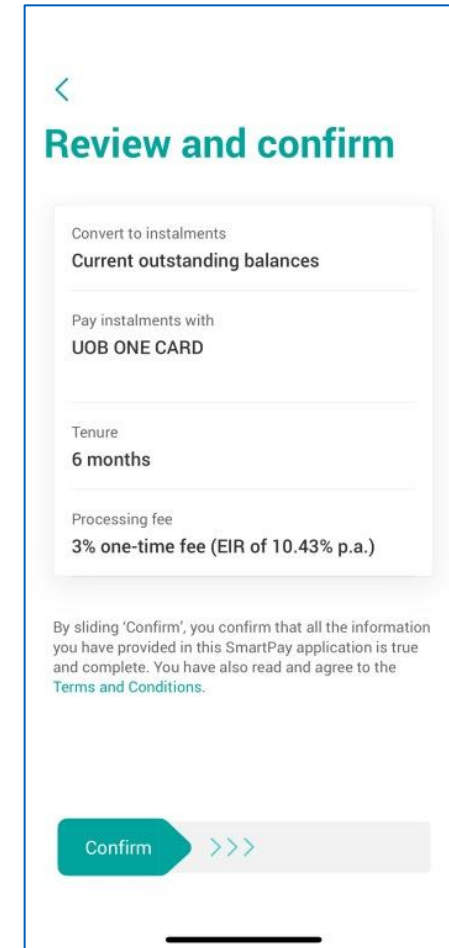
<

Review and confirm

Convert to instalments
Current outstanding balances

Pay instalments with
UOB ONE CARD

Tenure
6 months

Processing fee
3% one-time fee (EIR of 10.43% p.a.)

By sliding 'Confirm', you confirm that all the information you have provided in this SmartPay application is true and complete. You have also read and agree to the Terms and Conditions.

Confirm >>>